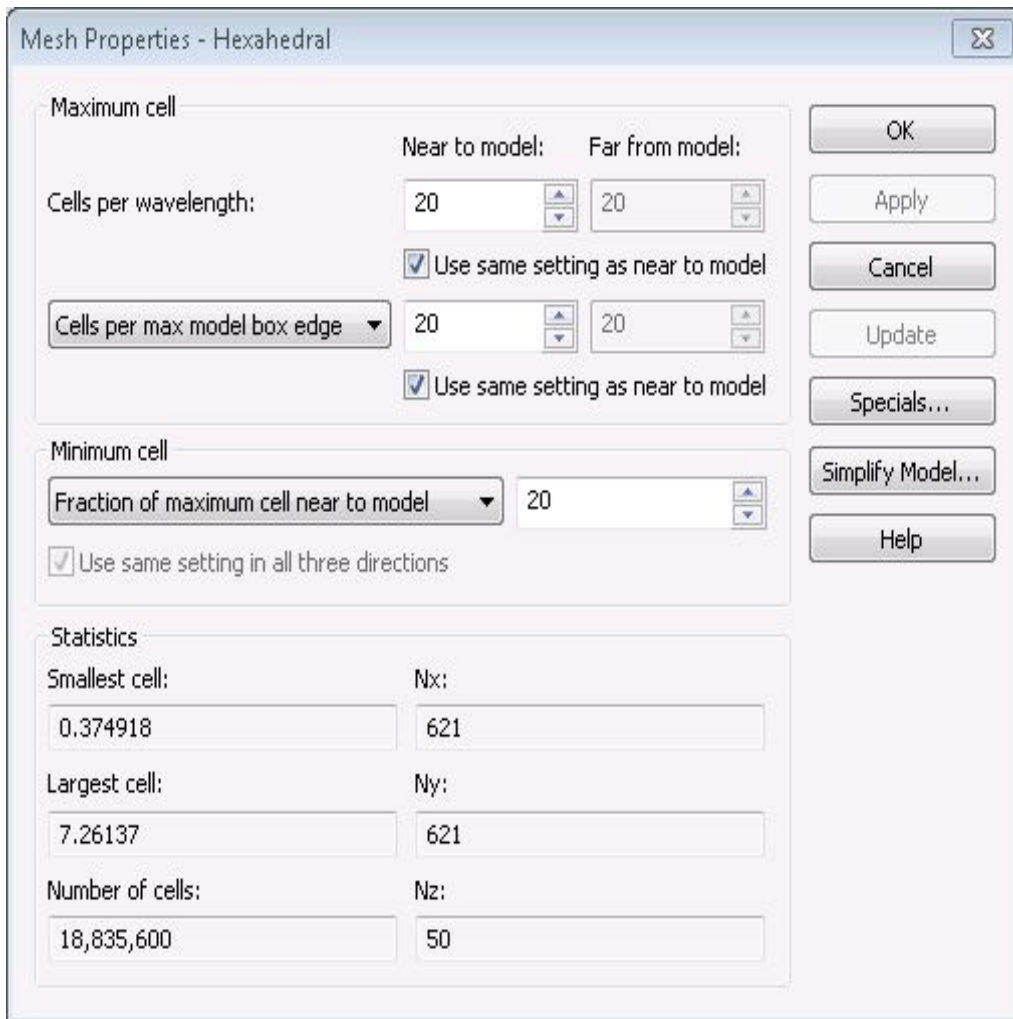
Mesh Properties - Hexahedral

Maximum cell

Near to model: Far from model:

Cells per wavelength: 20 20

Use same setting as near to model

Cells per max model box edge 20 20

Use same setting as near to model

Minimum cell

Fraction of maximum cell near to model 20

Use same setting in all three directions

Statistics

Smallest cell: 0.374918

Nx: 621

Largest cell: 7.26137

Ny: 621

Number of cells: 18,835,600

Nz: 50

OK

Apply

Cancel

Update

Specials...

Simplify Model...

Help